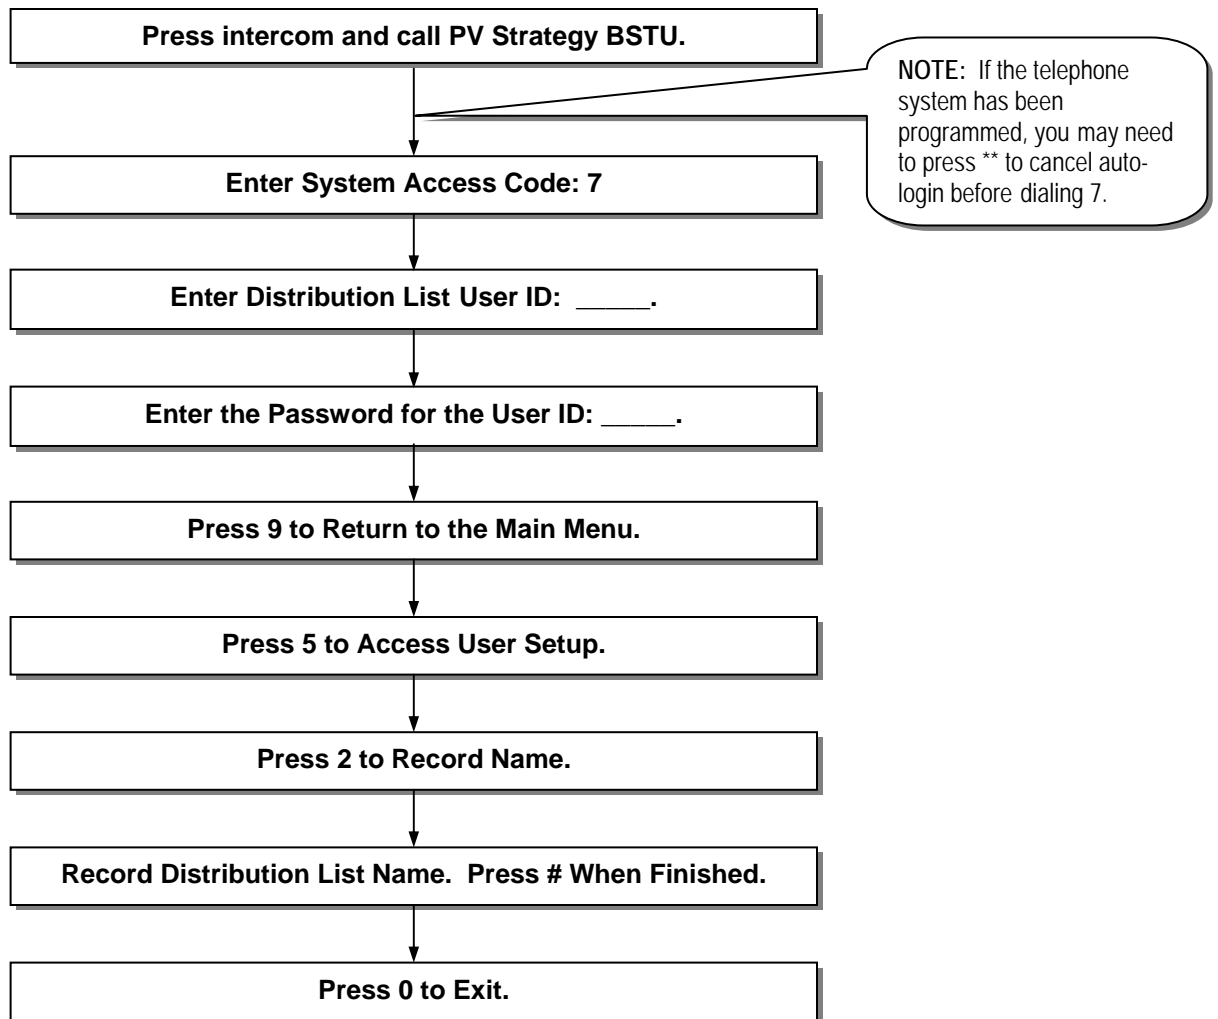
Press intercom and call PV Strategy BSTU.

NOTE: If the telephone system has been programmed, you may need to press ** to cancel autologin before dialing 7.

Enter System Access Code: 7

Enter Distribution List User ID: _____.

Enter the Password for the User ID: _____.

Press 9 to Return to the Main Menu.

Press 5 to Access User Setup.

Press 2 to Record Name.

Record Distribution List Name. Press # When Finished.

Press 0 to Exit.